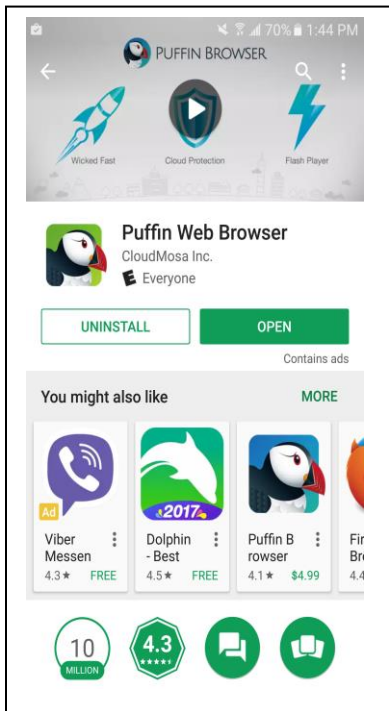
70% 1:44 PM

PUFFIN BROWSER

Wicked Fast

Cloud Protection

Flash Player

Puffin Web Browser

CloudMosa Inc.

E Everyone

UNINSTALL

OPEN

Contains ads

You might also like

MORE

Ad

Viber Messen
4.3★ FREE

2017

Dolphin - Best
4.5★ FREE

Puffin B rowser
4.1★ $4.99

Fir Br
4.4

10
MILLION

4.3
★★★★★